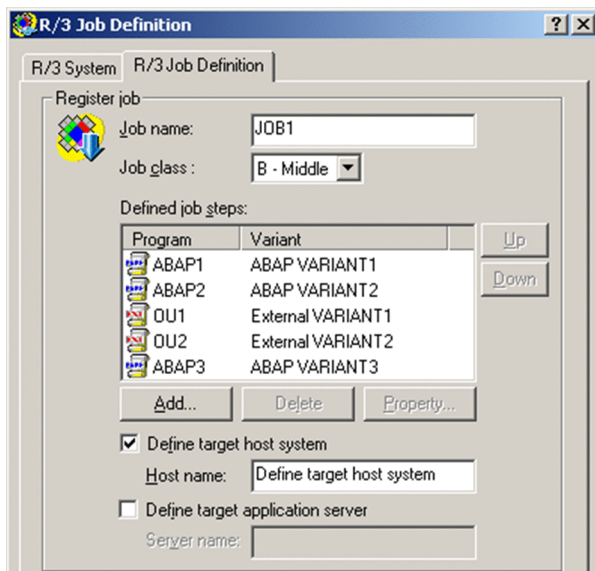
R/3 Job Definition
?
X
R/3 System
R/3 Job Definition
Register job
Job name:
JOB1
Job class :
B - Middle
Defined job steps:

| Program | Variant |
|---|---|
| ABAP1 | ABAP VARIANT1 |
| ABAP2 | ABAP VARIANT2 |
| OU1 | External VARIANT1 |
| OU2 | External VARIANT2 |
| ABAP3 | ABAP VARIANT3 |

Up
Down
Add...
Delete
Property...
Define target host system
Host name:
Define target host system
Define target application server
Server name: